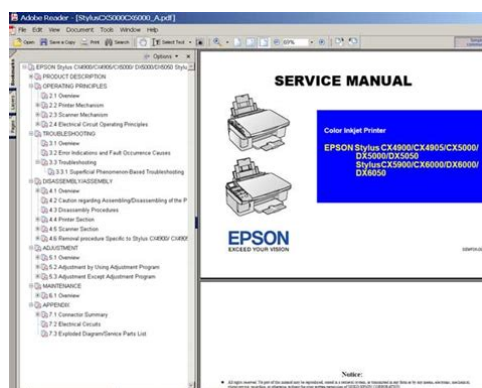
Adobe Reader - [StylusCX5000CX6000_A.pdf]
File Edit View Document Tools Window Help
Open Save a Copy Print Search Select Text 80%
Options
Bookmarks
Layers
Pages
EPSON Stylus CX4900/CX4905/CX5000/ DX5000/DX6050 Stylu
PRODUCT DESCRIPTION
OPERATING PRINCIPLES
2.1 Overview
2.2 Printer Mechanism
2.3 Scanner Mechanism
2.4 Electrical Circuit Operating Principles
TROUBLESHOOTING
3.1 Overview
3.2 Error Indications and Fault Occurence Causes
3.3 Troubleshooting
3.3.1 Superficial Phenomenon-Based Troubleshooting
DISASSEMBLY/ASSEMBLY
4.1 Overview
4.2 Caution regarding Assembling/Disassembling of the P
4.3 Disassembly Procedures
4.4 Printer Section
4.5 Scanner Section
4.6 Removal procedure Specific to Stylus CX4900/ CX490
ADJUSTMENT
5.1 Overview
5.2 Adjustment by Using Adjustment Program
5.3 Adjustment Except Adjustment Program
MAINTENANCE
6.1 Overview
APPENDIX
7.1 Connector Summary
7.2 Electrical Circuits
7.3 Exploded Diagram/Service Parts List
SERVICE MANUAL
Color Inkjet Printer
EPSON Stylus CX4900/CX4905/CX5000/ DX5000/DX5050 StylusCX5900/CX6000/DX6000/ DX6050
EPSON
EXCEED YOUR VISION
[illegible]
Notice:
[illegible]